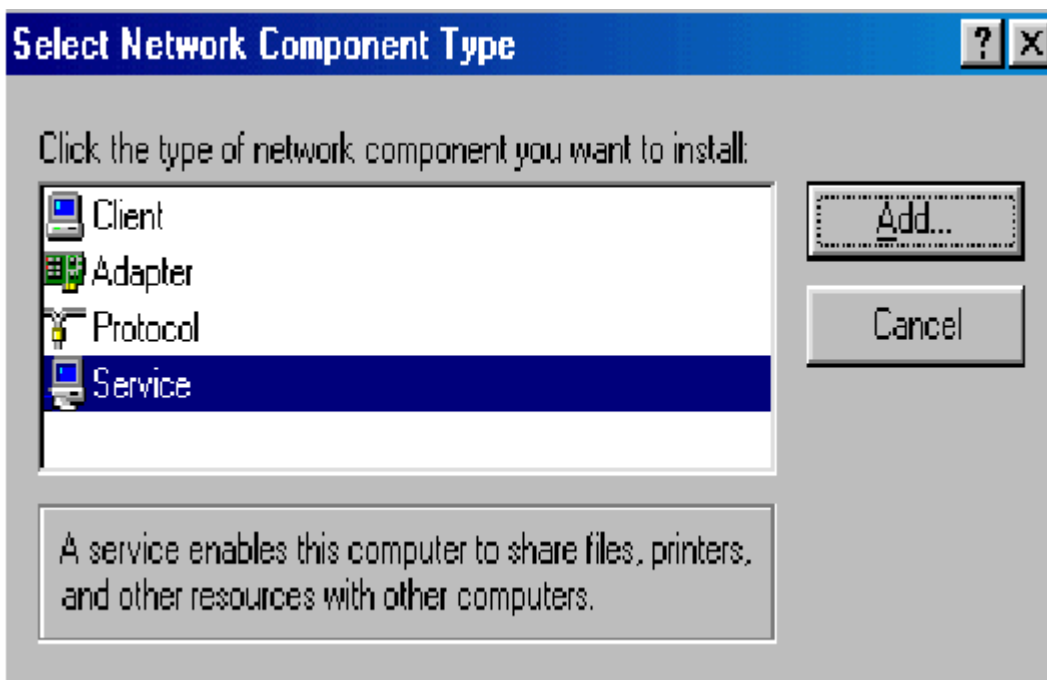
Select Network Component Type

?
X

Click the type of network component you want to install:

Client
Adapter
Protocol
Service

Add...

Cancel

A service enables this computer to share files, printers, and other resources with other computers.